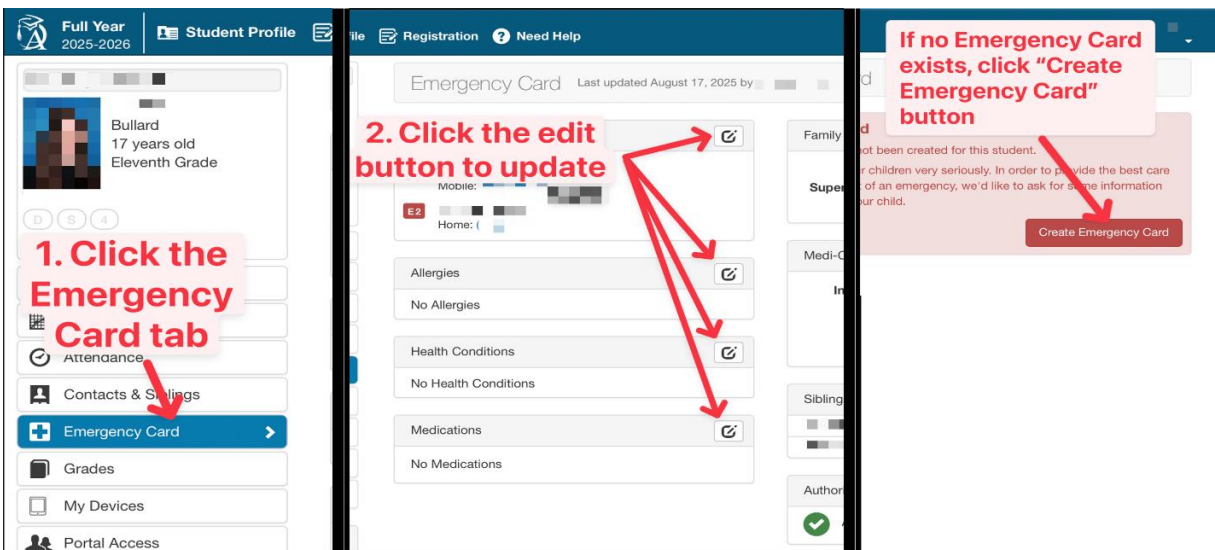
Full Year 2025-2026

Student Profile

Bullard
17 years old
Eleventh Grade

D S 4

1. Click the Emergency Card tab

Attendance

Contacts & Siblings

Emergency Card

Grades

My Devices

Portal Access

file Registration Need Help

Emergency Card Last updated August 17, 2025 by

2. Click the edit button to update

Mobile:

E2

Home: (

Allergies

No Allergies

Health Conditions

No Health Conditions

Medications

No Medications

Family

Super

Medi-C

In

Sibling

Author

If no Emergency Card exists, click "Create Emergency Card" button

d

ot been created for this student.

r children very seriously. In order to provide the best care of an emergency, we'd like to ask for some information our child.

Create Emergency Card